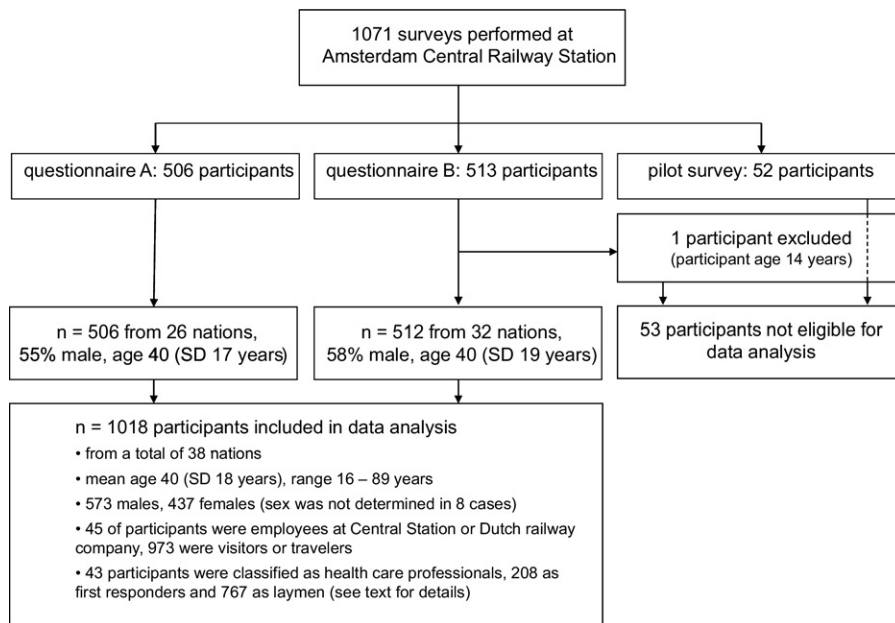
1071 surveys performed at Amsterdam Central Railway Station

questionnaire A: 506 participants

questionnaire B: 513 participants

pilot survey: 52 participants

1 participant excluded
(participant age 14 years)

n = 506 from 26 nations, 55% male, age 40 (SD 17 years)

n = 512 from 32 nations, 58% male, age 40 (SD 19 years)

53 participants not eligible for data analysis

n = 1018 participants included in data analysis
• from a total of 38 nations
• mean age 40 (SD 18 years), range 16 – 89 years
• 573 males, 437 females (sex was not determined in 8 cases)
• 45 of participants were employees at Central Station or Dutch railway company, 973 were visitors or travelers
• 43 participants were classified as health care professionals, 208 as first responders and 767 as laymen (see text for details)